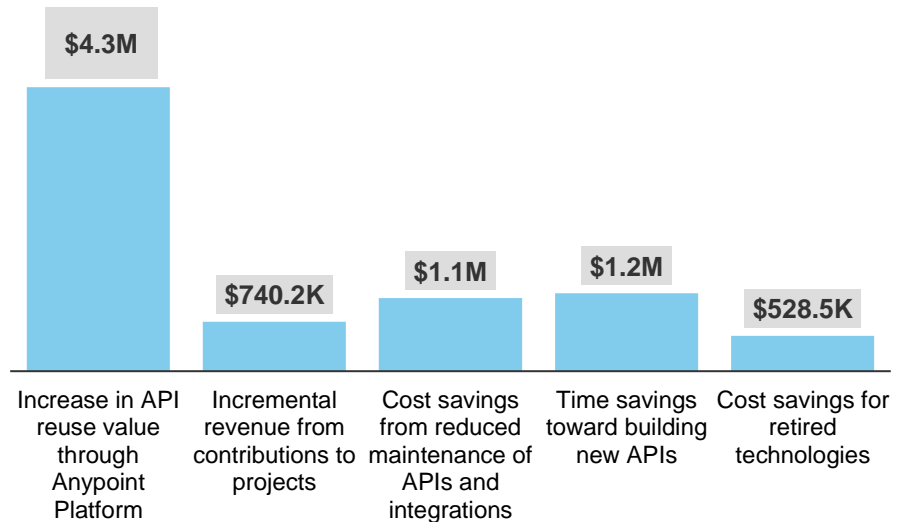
$4.3M

$740.2K

$1.1M

$1.2M

$528.5K

Increase in API reuse value through Anypoint Platform

Incremental revenue from contributions to projects

Cost savings from reduced maintenance of APIs and integrations

Time savings toward building new APIs

Cost savings for retired technologies